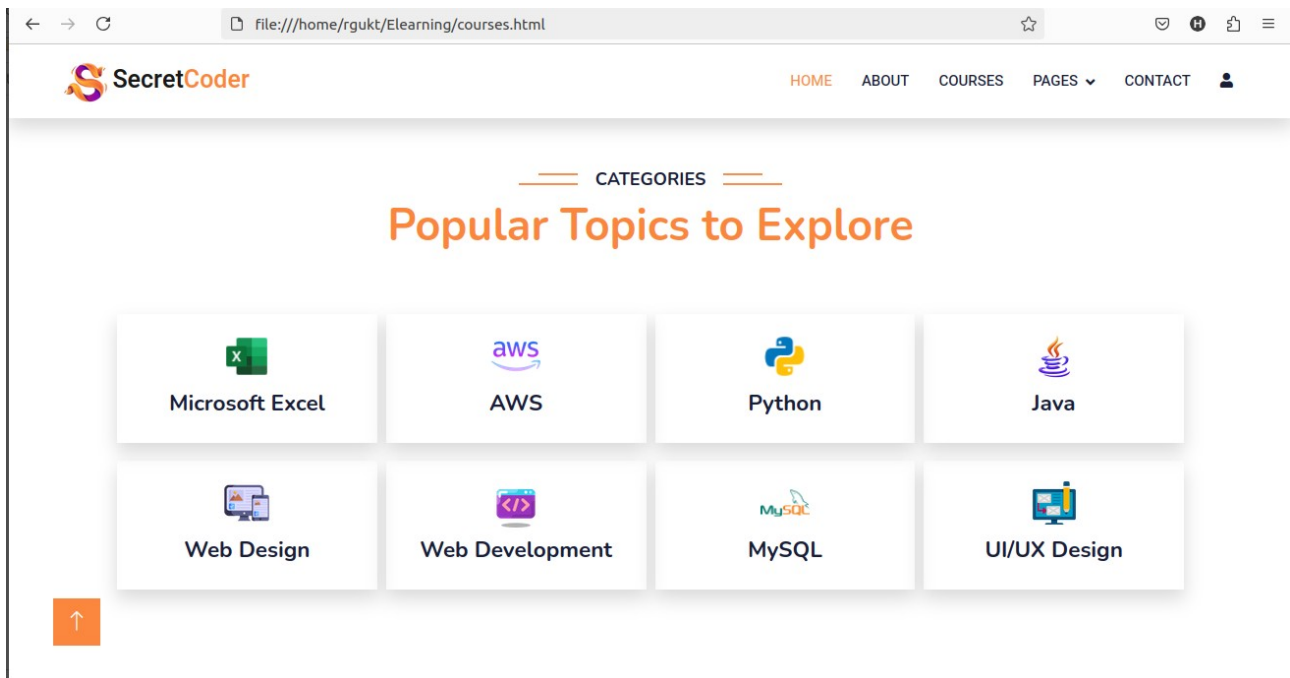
file:///home/rgukt/Elearning/courses.html

SecretCoder

HOME ABOUT COURSES PAGES CONTACT

CATEGORIES

Popular Topics to Explore

Microsoft Excel

aws
AWS

Python

Java

Web Design

Web Development

MySQL
MySQL

UI/UX Design

↑